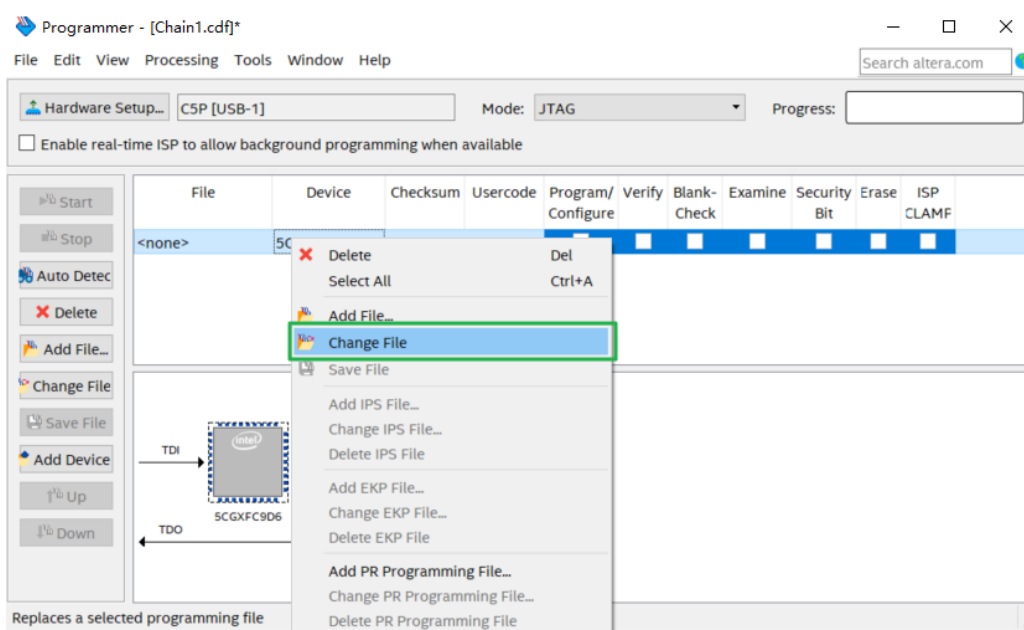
Programmer - [Chain1.cdf]*

File Edit View Processing Tools Window Help

Search altera.com

Hardware Setup... C5P [USB-1]

Mode: JTAG

Progress:

Enable real-time ISP to allow background programming when available

Start
Stop
Auto Detec
Delete
Add File...
Change File
Save File
Add Device
Up
Down

| File | Device | Checksum | Usercode | Program/ Configure | Verify | Blank-Check | Examine | Security Bit | Erase | ISP CLAMF |
|---|---|---|---|---|---|---|---|---|---|---|
| <none> | 5C | | | | | | | | | |

Delete Del
Select All Ctrl+A
Add File...
Change File
Save File
Add IPS File...
Change IPS File...
Delete IPS File
Add EKP File...
Change EKP File...
Delete EKP File
Add PR Programming File...
Change PR Programming File...
Delete PR Programming File

TDI
intel
5CGXFC9D6
TDO

Replaces a selected programming file